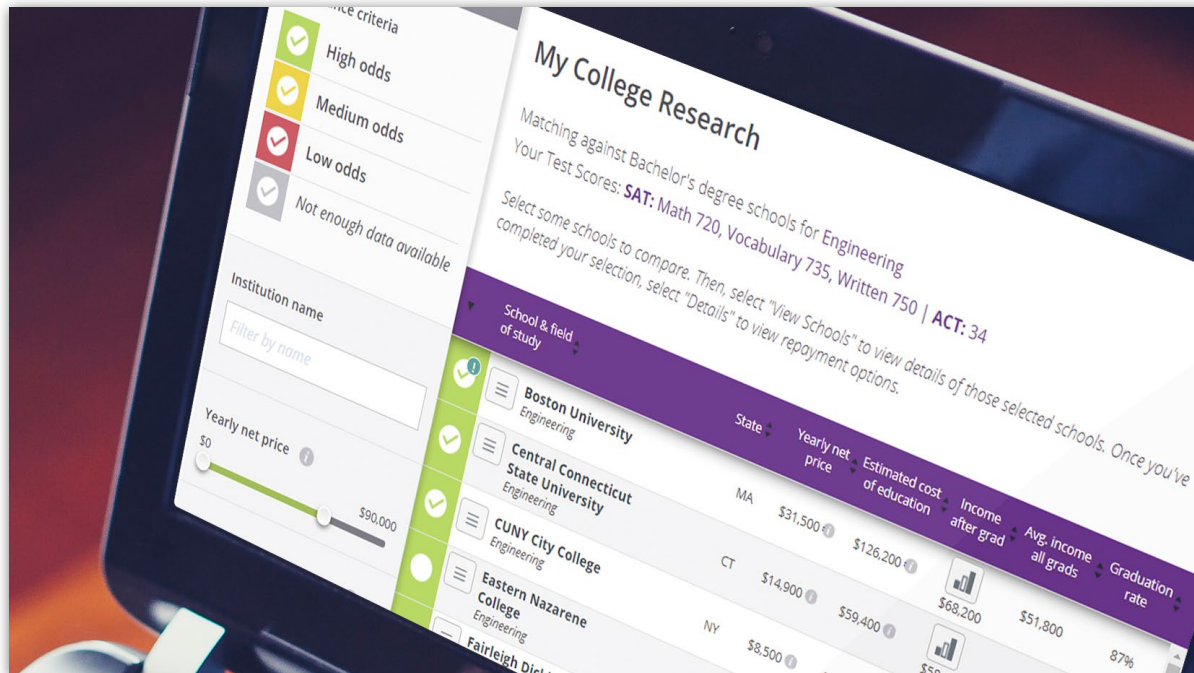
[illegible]nce criteria

High odds

Medium odds

Low odds

Not enough data available

Institution name

Filter by name

Yearly net price

$0

$90,000

My College Research

Matching against Bachelor's degree schools for Engineering

Your Test Scores: SAT: Math 720, Vocabulary 735, Written 750 | ACT: 34

Select some schools to compare. Then, select "View Schools" to view details of those selected schools. Once you've completed your selection, select "Details" to view repayment options.

| School & field of study | State | Yearly net price | Estimated cost of education | Income after grad | Avg. income all grads | Graduation rate |
|---|---|---|---|---|---|---|
| Boston University Engineering | MA | $31,500 | $126,200 | $68,200 | $51,800 | 87% |
| Central Connecticut State University Engineering | CT | $14,900 | $59,400 | $5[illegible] | | |
| CUNY City College Engineering | NY | $8,500 | | | | |
| Eastern Nazarene College Engineering | | | | | | |
| Fairleigh Dick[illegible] | | | | | | |